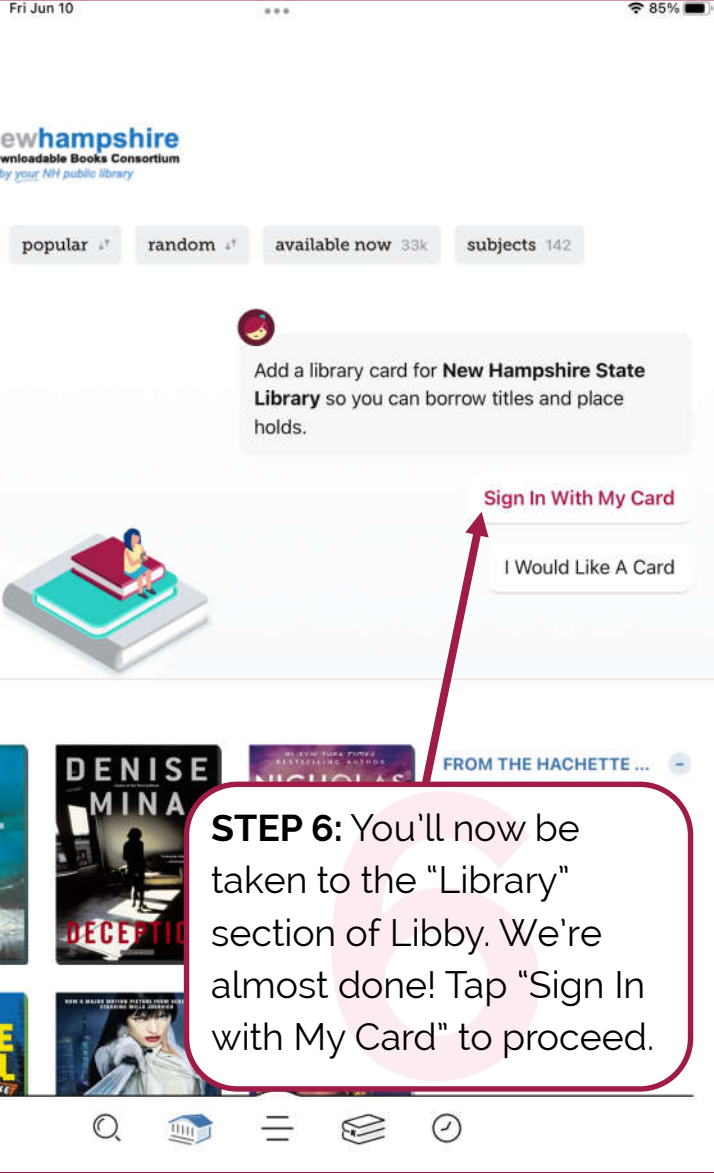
Fri Jun 10

85%

ewhampshire
wnloadable Books Consortium
by your NH public library

popular

random

available now 33k

subjects 142

Add a library card for **New Hampshire State Library** so you can borrow titles and place holds.

Sign In With My Card

I Would Like A Card

DENISE MINA

DECEPTI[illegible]

NICHOLAS

FROM THE HACHETTE ...

6

**STEP 6:** You'll now be taken to the "Library" section of Libby. We're almost done! Tap "Sign In with My Card" to proceed.